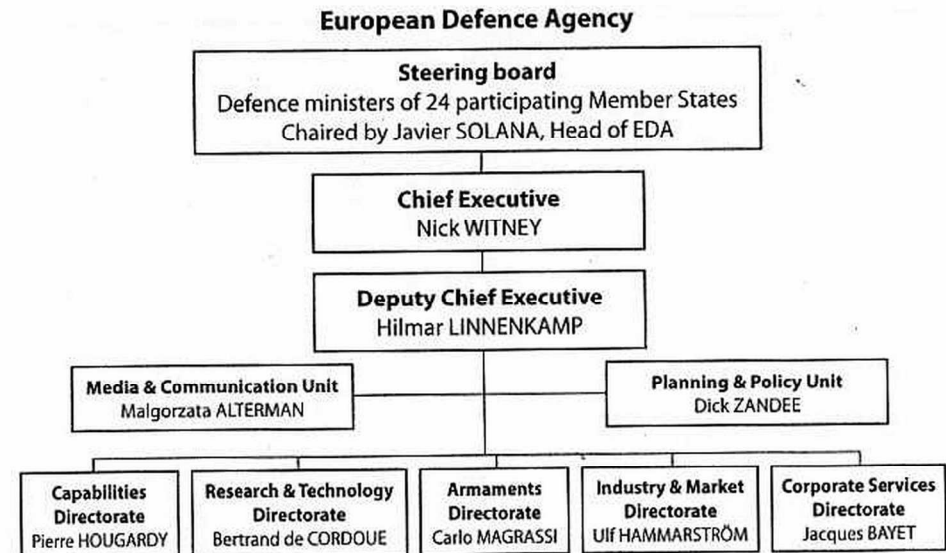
European Defence Agency

Steering board
Defence ministers of 24 participating Member States
Chaired by Javier SOLANA, Head of EDA

Chief Executive
Nick WITNEY

Deputy Chief Executive
Hilmar LINNENKAMP

Media & Communication Unit
Malgorzata ALTERMAN

Planning & Policy Unit
Dick ZANDEE

Capabilities Directorate
Pierre HOUGARDY

Research & Technology Directorate
Bertrand de CORDOUE

Armaments Directorate
Carlo MAGRASSI

Industry & Market Directorate
Ulf HAMMARSTRÖM

Corporate Services Directorate
Jacques BAYET